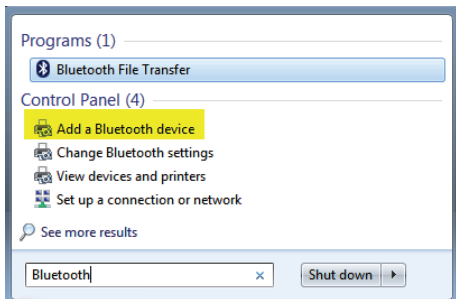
Programs (1)

Bluetooth File Transfer

Control Panel (4)

Add a Bluetooth device

Change Bluetooth settings

View devices and printers

Set up a connection or network

See more results

Bluetooth ×

Shut down ▸